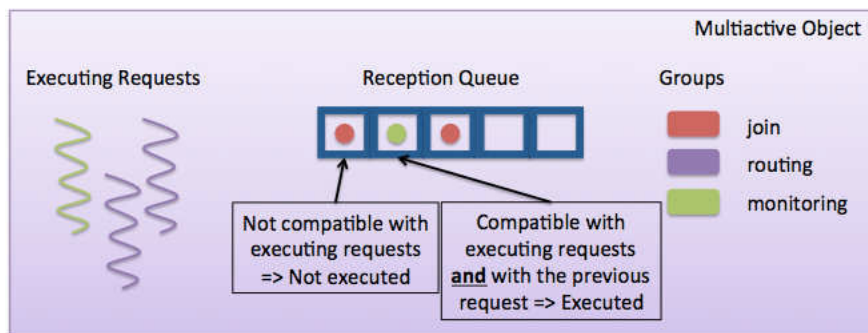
Multiactive Object

Executing Requests

Reception Queue

Groups

join

routing

monitoring

Not compatible with executing requests => Not executed

Compatible with executing requests **and** with the previous request => Executed